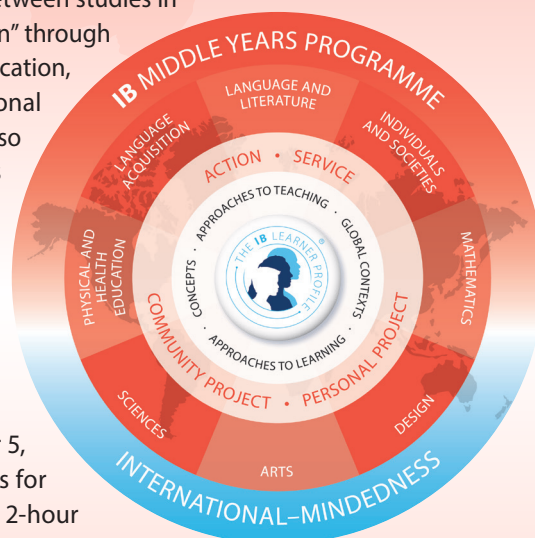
etween studies in
n" through
cation,
onal
so

r 5,
s for
2-hour

IB MIDDLE YEARS PROGRAMME

LANGUAGE AND LITERATURE

INDIVIDUALS AND SOCIETIES

MATHEMATICS

DESIGN

ARTS

SCIENCES

PHYSICAL AND HEALTH EDUCATION

LANGUAGE ACQUISITION

ACTION • SERVICE

COMMUNITY PROJECT • PERSONAL PROJECT

APPROACHES TO TEACHING • GLOBAL CONTEXTS • APPROACHES TO LEARNING • CONCEPTS •

THE IB LEARNER PROFILE

INTERNATIONAL–MINDEDNESS